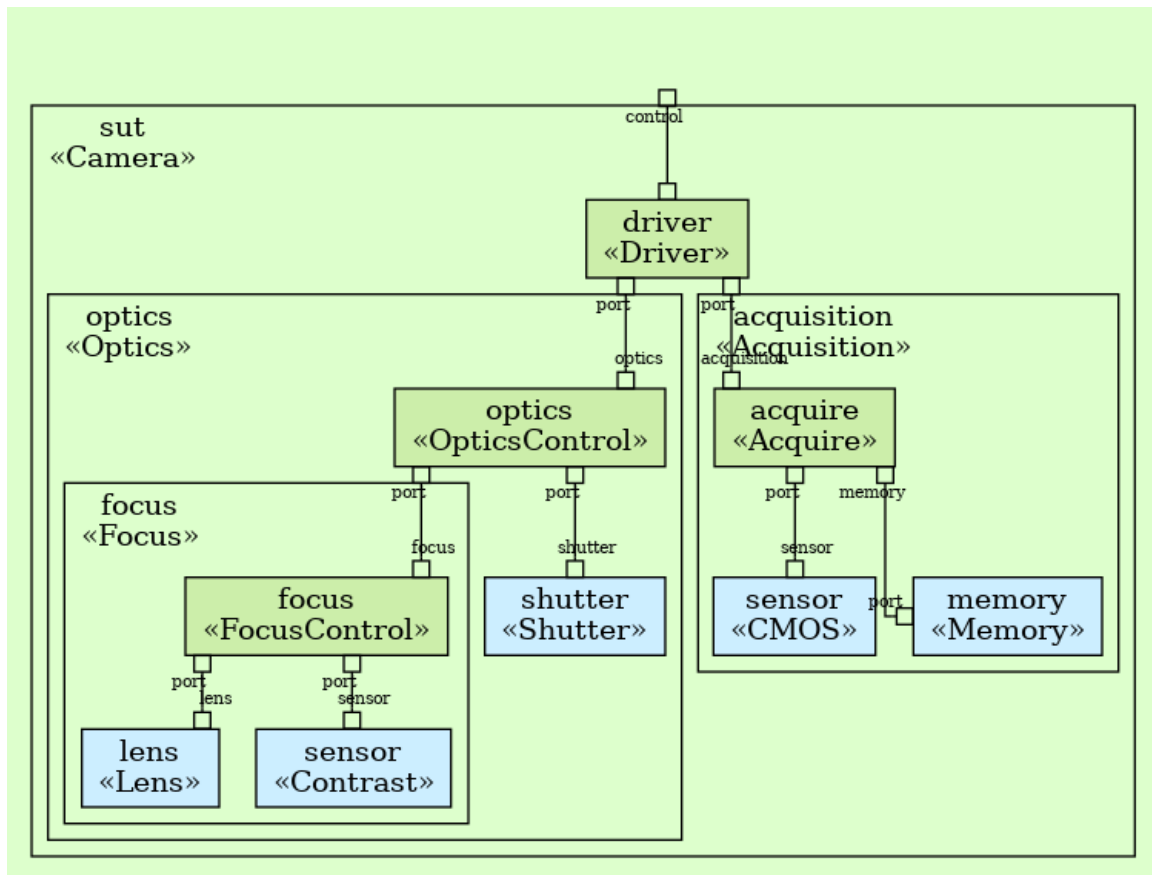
control

sut
«Camera»

driver
«Driver»

port

port

optics
«Optics»

acquisition
«Acquisition»

optics

acquisition

optics
«OpticsControl»

acquire
«Acquire»

focus
«Focus»

port

port

port

memory

focus

shutter

sensor

focus
«FocusControl»

shutter
«Shutter»

sensor
«CMOS»

port

memory
«Memory»

port

lens

port

sensor

lens
«Lens»

sensor
«Contrast»